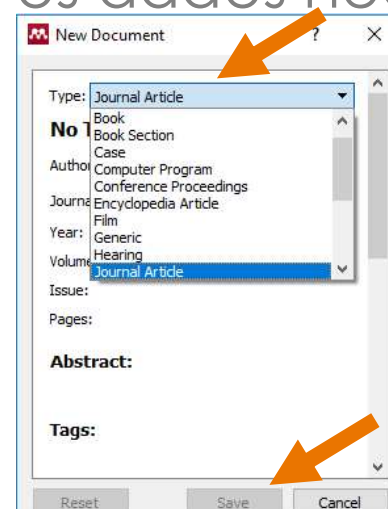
New Document ? ×

Type: Journal Article

No T

Author

Journa

Year:

Volume

Issue:

Pages:

Book
Book Section
Case
Computer Program
Conference Proceedings
Encyclopedia Article
Film
Generic
Hearing
Journal Article

Abstract:

Tags:

Reset Save Cancel